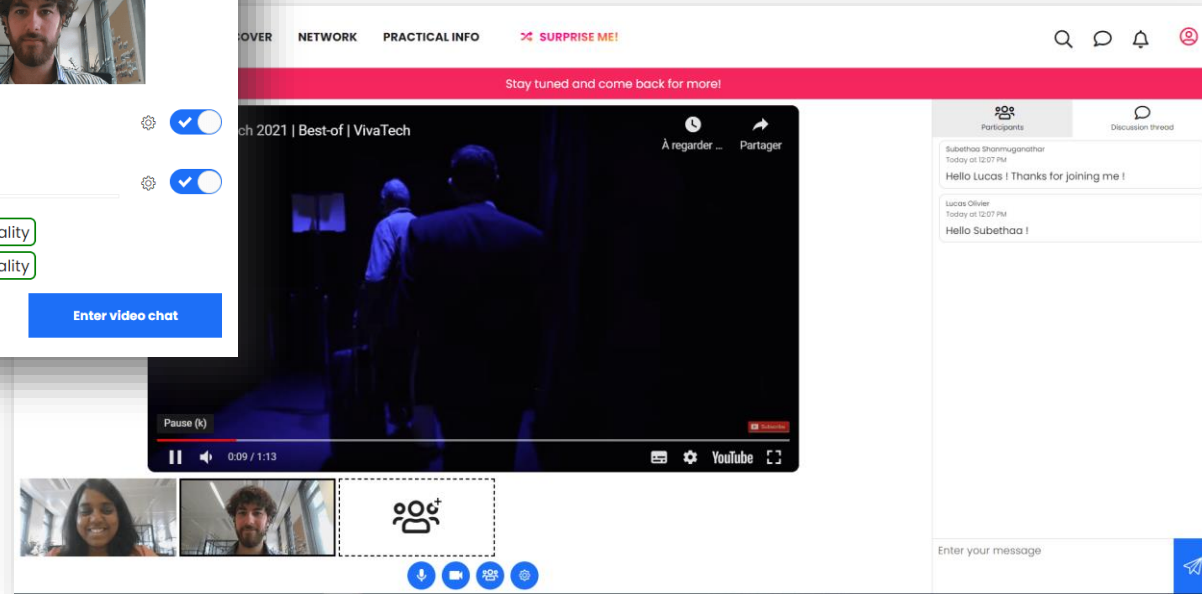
COVER NETWORK PRACTICAL INFO SURPRISE ME!

Stay tuned and come back for more!

ality

ality

Enter video chat

ch 2021 | Best-of | VivaTech

À regarder ...

Partager

Subscribe

Pause (k)

0:09 / 1:13

YouTube

Participants

Discussion thread

Subethaa Shanmuganathar
Today at 12:07 PM
Hello Lucas ! Thanks for joining me !

Lucas Olivier
Today at 12:07 PM
Hello Subethaa !

Enter your message